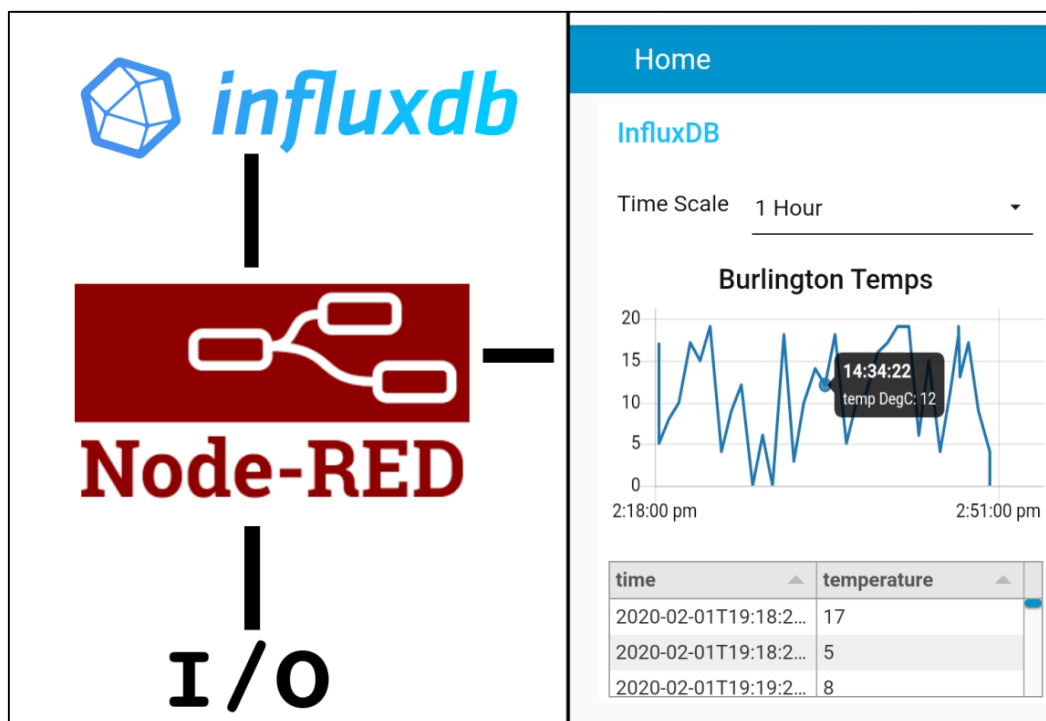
influxdb

Node-RED

I/O

Home

InfluxDB

Time Scale 1 Hour

Burlington Temps

20
15
10
5
0

14:34:22
temp DegC: 12

2:18:00 pm
2:51:00 pm

| time | temperature |
|---|---|
| 2020-02-01T19:18:2... | 17 |
| 2020-02-01T19:18:2... | 5 |
| 2020-02-01T19:19:2... | 8 |